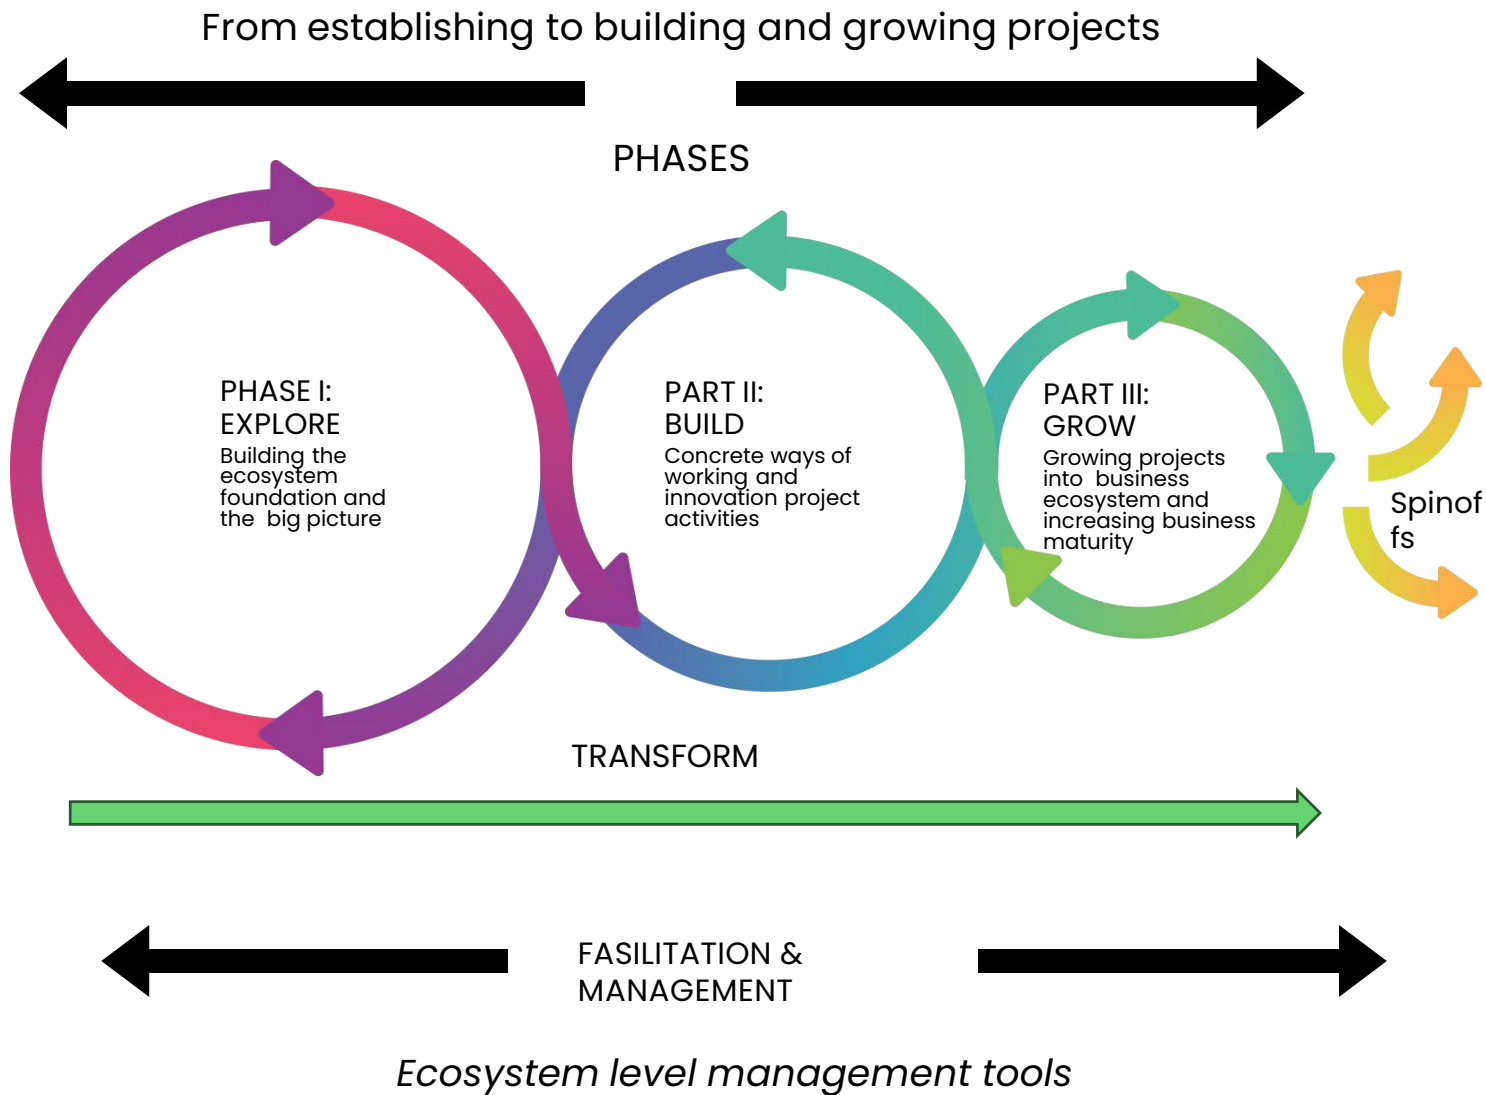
From establishing to building and growing projects

PHASES

PHASE I:
EXPLORE
Building the ecosystem foundation and the big picture

PART II:
BUILD
Concrete ways of working and innovation project activities

PART III:
GROW
Growing projects into business ecosystem and increasing business maturity

Spinof fs

TRANSFORM

FASILITATION & MANAGEMENT

*Ecosystem level management tools*